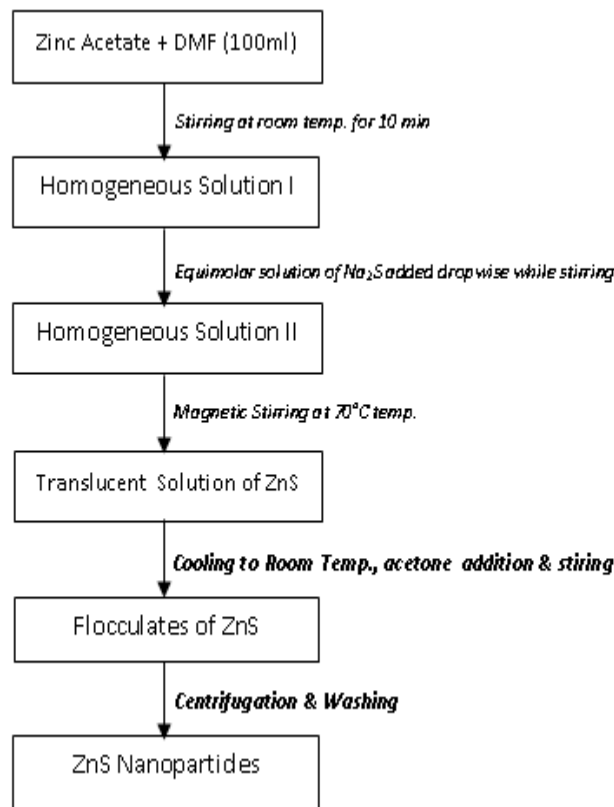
Zinc Acetate + DMF (100ml)

Stirring at room temp. for 10 min

Homogeneous Solution I

Equimolar solution of $Na_2S$ added dropwise while stirring

Homogeneous Solution II

Magnetic Stirring at 70°C temp.

Translucent Solution of ZnS

Cooling to Room Temp., acetone addition & stiring

Flocculates of ZnS

Centrifugation & Washing

ZnS Nanopartides